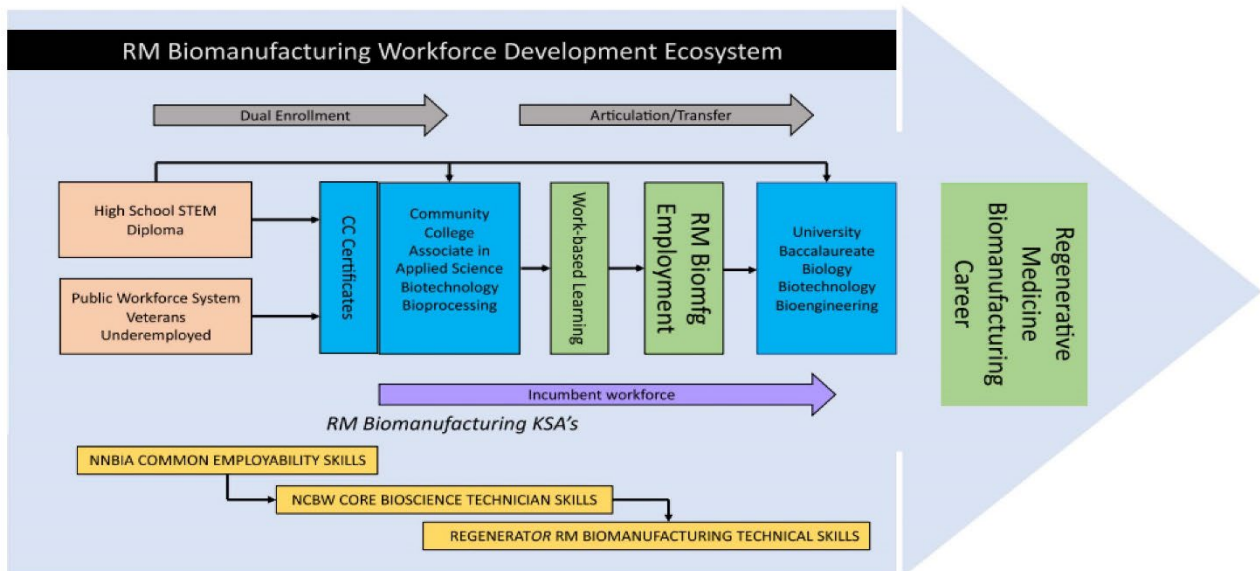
RM Biomanufacturing Workforce Development Ecosystem

Dual Enrollment

Articulation/Transfer

High School STEM Diploma

Public Workforce System Veterans Underemployed

CC Certificates

Community College Associate in Applied Science Biotechnology Bioprocessing

Work-based Learning

RM Biomfg Employment

University Baccalaureate Biology Biotechnology Bioengineering

Regenerative Medicine Biomanufacturing Career

Incumbent workforce

RM Biomanufacturing KSA's

NNBIA COMMON EMPLOYABILITY SKILLS

NCBW CORE BIOSCIENCE TECHNICIAN SKILLS

REGENERATOR RM BIOMANUFACTURING TECHNICAL SKILLS